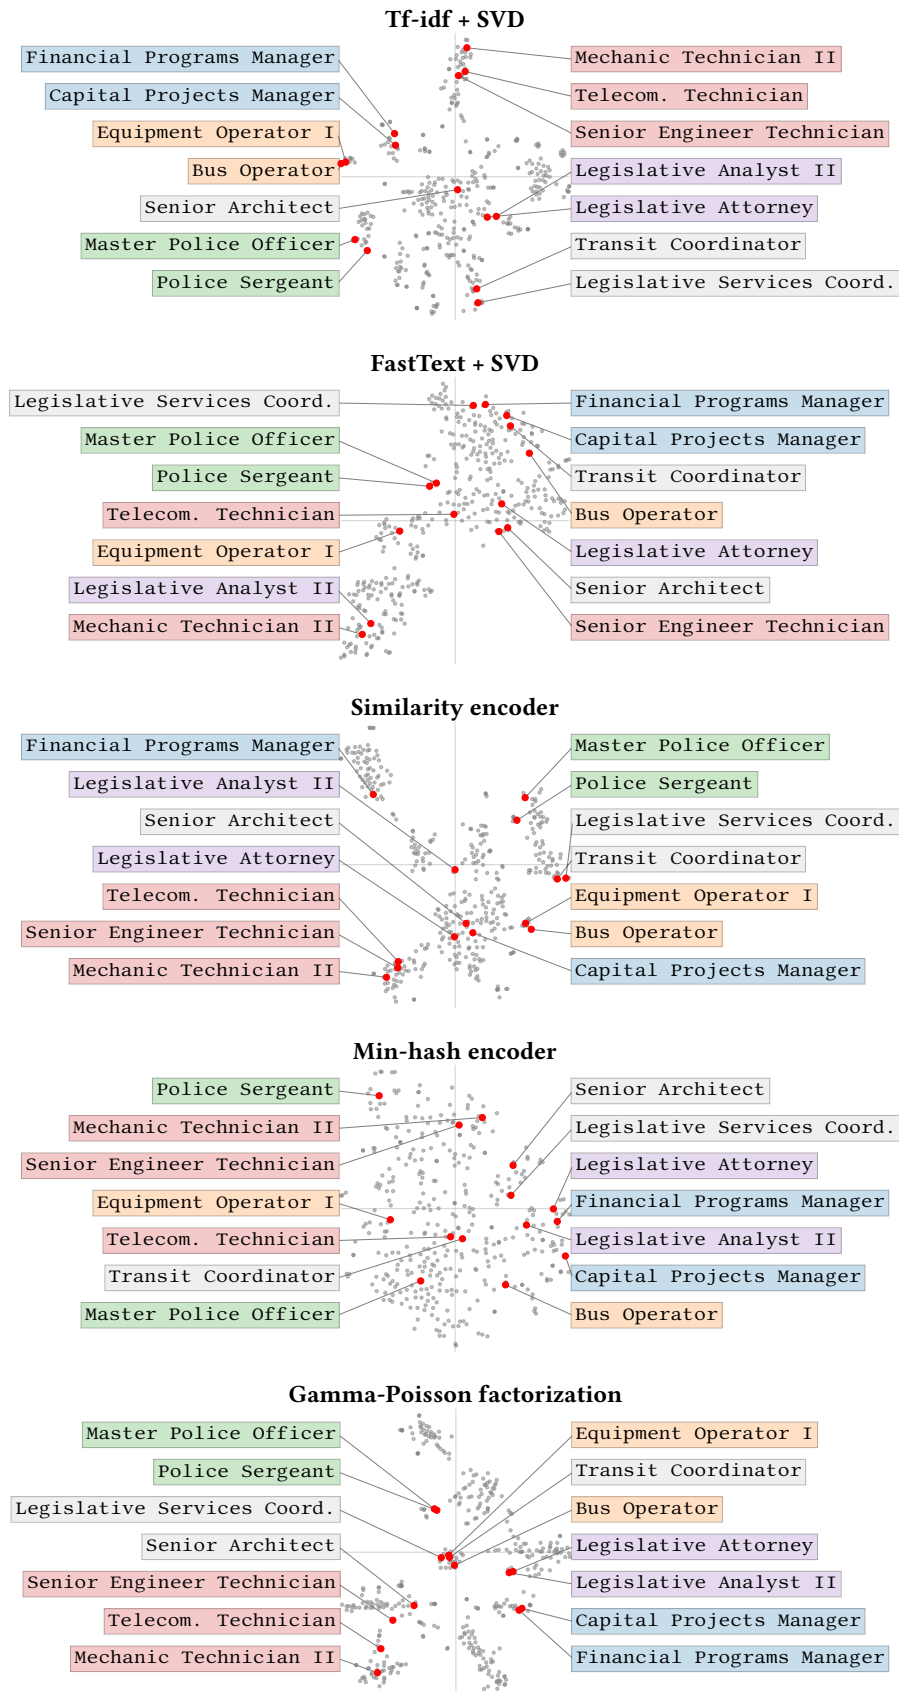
Tf-idf + SVD

Financial Programs Manager
Capital Projects Manager
Equipment Operator I
Bus Operator
Senior Architect
Master Police Officer
Police Sergeant

Mechanic Technician II
Telecom. Technician
Senior Engineer Technician
Legislative Analyst II
Legislative Attorney
Transit Coordinator
Legislative Services Coord.

FastText + SVD

Legislative Services Coord.
Master Police Officer
Police Sergeant
Telecom. Technician
Equipment Operator I
Legislative Analyst II
Mechanic Technician II

Financial Programs Manager
Capital Projects Manager
Transit Coordinator
Bus Operator
Legislative Attorney
Senior Architect
Senior Engineer Technician

Similarity encoder

Financial Programs Manager
Legislative Analyst II
Senior Architect
Legislative Attorney
Telecom. Technician
Senior Engineer Technician
Mechanic Technician II

Master Police Officer
Police Sergeant
Legislative Services Coord.
Transit Coordinator
Equipment Operator I
Bus Operator
Capital Projects Manager

Min-hash encoder

Police Sergeant
Mechanic Technician II
Senior Engineer Technician
Equipment Operator I
Telecom. Technician
Transit Coordinator
Master Police Officer

Senior Architect
Legislative Services Coord.
Legislative Attorney
Financial Programs Manager
Legislative Analyst II
Capital Projects Manager
Bus Operator

Gamma-Poisson factorization

Master Police Officer
Police Sergeant
Legislative Services Coord.
Senior Architect
Senior Engineer Technician
Telecom. Technician
Mechanic Technician II

Equipment Operator I
Transit Coordinator
Bus Operator
Legislative Attorney
Legislative Analyst II
Capital Projects Manager
Financial Programs Manager